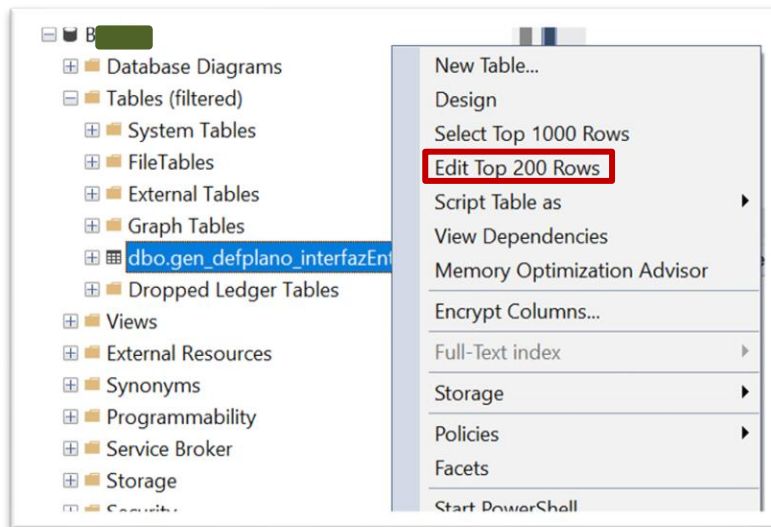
B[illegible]
Database Diagrams
Tables (filtered)
System Tables
FileTables
External Tables
Graph Tables
dbo.gen_defplano_interfazEnt
Dropped Ledger Tables
Views
External Resources
Synonyms
Programmability
Service Broker
Storage
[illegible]

New Table...
Design
Select Top 1000 Rows
Edit Top 200 Rows
Script Table as
View Dependencies
Memory Optimization Advisor
Encrypt Columns...
Full-Text index
Storage
Policies
Facets
Start PowerShell